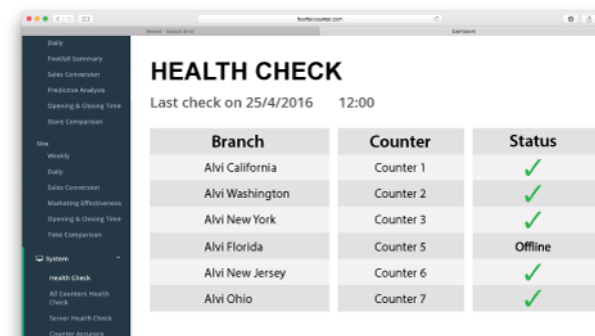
footfallcounter.com

Daily
Footfall Summary
Sales Conversion
Predictive Analysis
Opening & Closing Time
Store Comparison

Site
Weekly
Daily
Sales Conversion
Marketing Effectiveness
Opening & Closing Time
Time Comparison

System
Health Check
All Counters Health Check
Server Health Check
Counter Accuracy

HEALTH CHECK

Last check on 25/4/2016 12:00

| Branch | Counter | Status |
|---|---|---|
| Alvi California | Counter 1 | ✓ |
| Alvi Washington | Counter 2 | ✓ |
| Alvi New York | Counter 3 | ✓ |
| Alvi Florida | Counter 5 | Offline |
| Alvi New Jersey | Counter 6 | ✓ |
| Alvi Ohio | Counter 7 | ✓ |